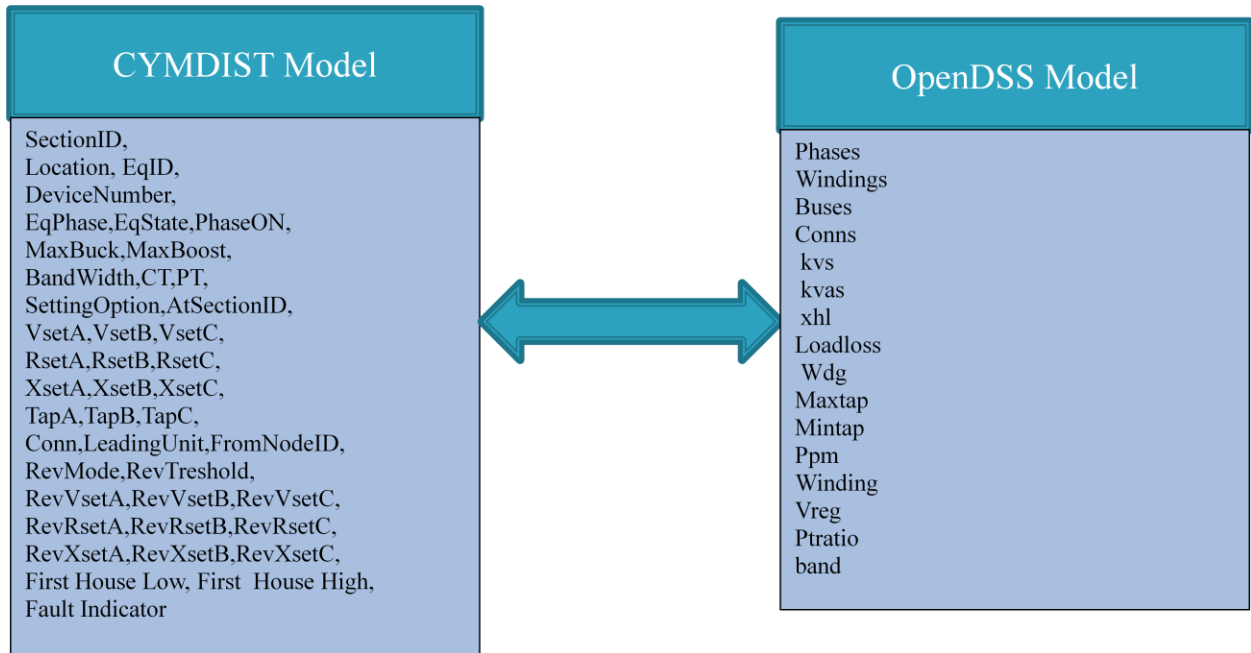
CYMDIST Model

SectionID,
Location, EqID,
DeviceNumber,
EqPhase,EqState,PhaseON,
MaxBuck,MaxBoost,
BandWidth,CT,PT,
SettingOption,AtSectionID,
VsetA,VsetB,VsetC,
RsetA,RsetB,RsetC,
XsetA,XsetB,XsetC,
TapA,TapB,TapC,
Conn,LeadingUnit,FromNodeID,
RevMode,RevTreshold,
RevVsetA,RevVsetB,RevVsetC,
RevRsetA,RevRsetB,RevRsetC,
RevXsetA,RevXsetB,RevXsetC,
First House Low, First House High,
Fault Indicator

OpenDSS Model

Phases
Windings
Buses
Conns
kvs
kvas
xhl
Loadloss
Wdg
Maxtap
Mintap
Ppm
Winding
Vreg
Ptratio
band